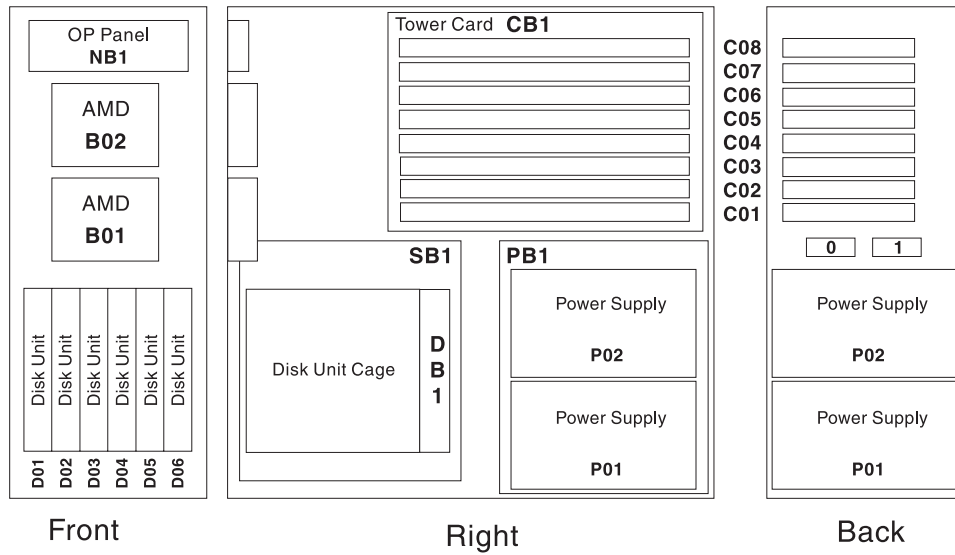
OP Panel
NB1

AMD
B02

AMD
B01

Disk Unit
D01

Disk Unit
D02

Disk Unit
D03

Disk Unit
D04

Disk Unit
D05

Disk Unit
D06

Front

Tower Card CB1

SB1

Disk Unit Cage

DB1

PB1

Power Supply
P02

Power Supply
P01

Right

C08
C07
C06
C05
C04
C03
C02
C01

0
1

Power Supply
P02

Power Supply
P01

Back